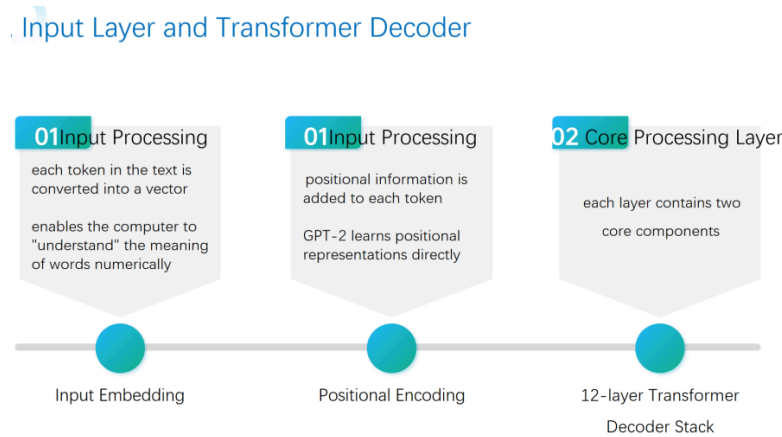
Input Layer and Transformer Decoder

01 Input Processing

each token in the text is converted into a vector

enables the computer to "understand" the meaning of words numerically

01 Input Processing

positional information is added to each token

GPT-2 learns positional representations directly

02 Core Processing Layer

each layer contains two core components

Input Embedding

Positional Encoding

12-layer Transformer Decoder Stack